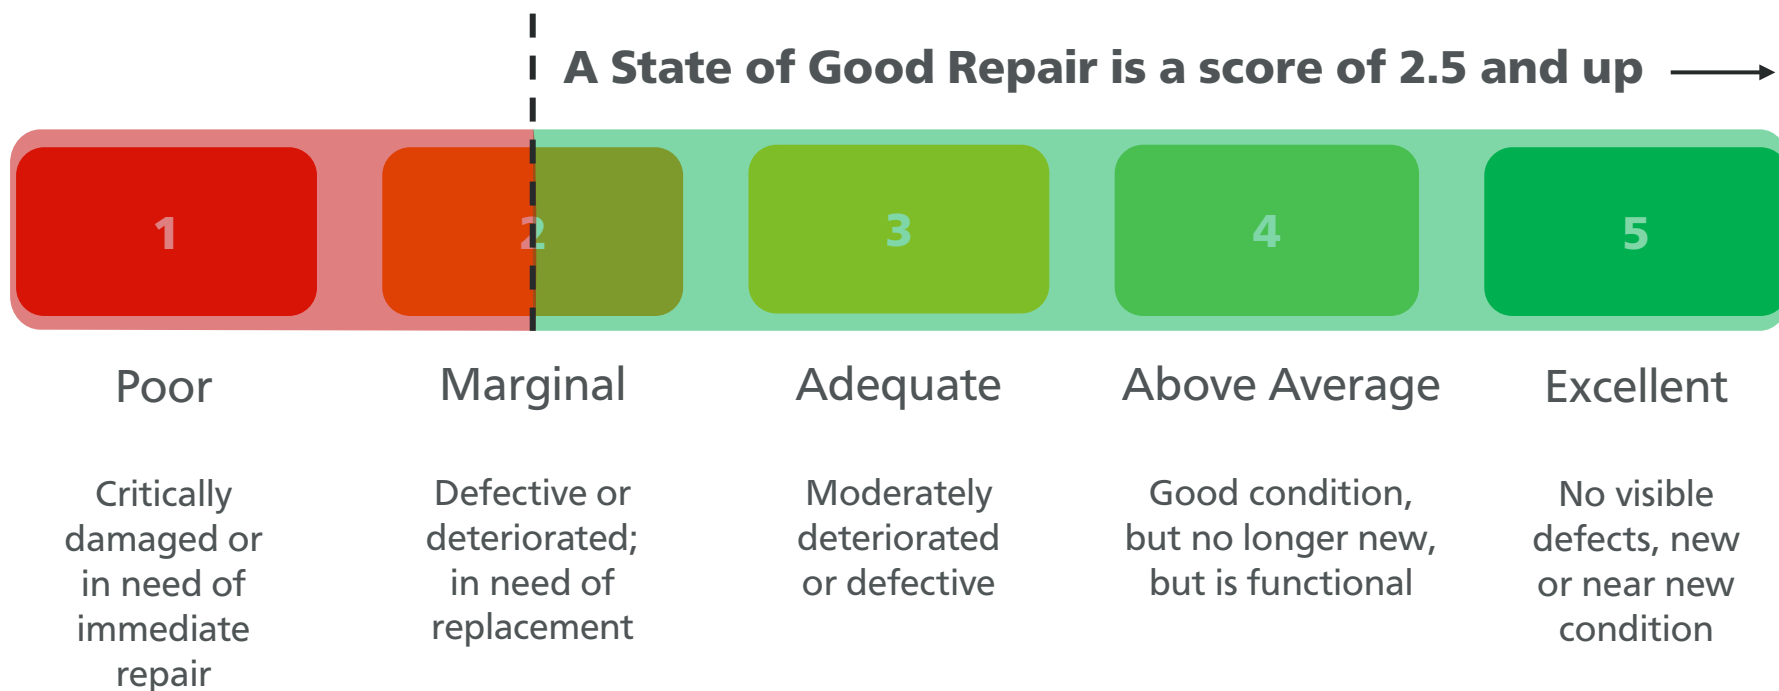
A State of Good Repair is a score of 2.5 and up

1

2

3

4

5

Poor

Marginal

Adequate

Above Average

Excellent

Critically damaged or in need of immediate repair

Defective or deteriorated; in need of replacement

Moderately deteriorated or defective

Good condition, but no longer new, but is functional

No visible defects, new or near new condition